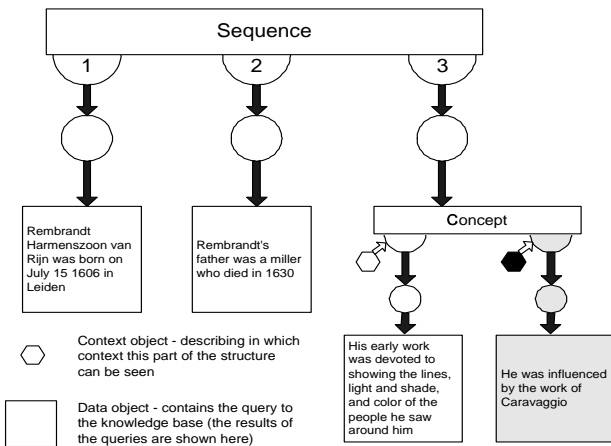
Sequence

1

2

3

Rembrandt Harmenszoon van Rijn was born on July 15 1606 in Leiden

Rembrandt's father was a miller who died in 1630

Concept

His early work was devoted to showing the lines, light and shade, and color of the people he saw around him

He was influenced by the work of Caravaggio

Context object - describing in which context this part of the structure can be seen

Data object - contains the query to the knowledge base (the results of the queries are shown here)